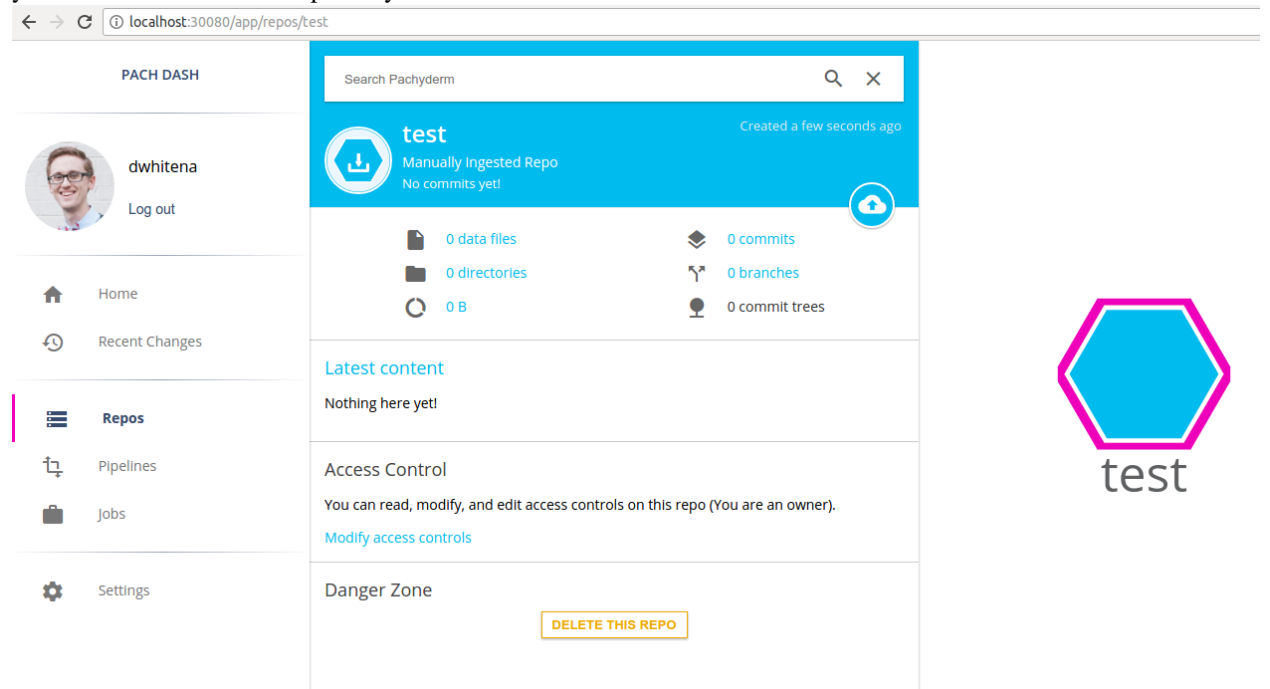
localhost:30080/app/repos/test

PACH DASH

dwhitena

Log out

Home

Recent Changes

Repos

Pipelines

Jobs

Settings

Search Pachyderm

test

Manually Ingested Repo

No commits yet!

Created a few seconds ago

0 data files

0 directories

0 B

0 commits

0 branches

0 commit trees

Latest content

Nothing here yet!

Access Control

You can read, modify, and edit access controls on this repo (You are an owner).

Modify access controls

Danger Zone

DELETE THIS REPO

test